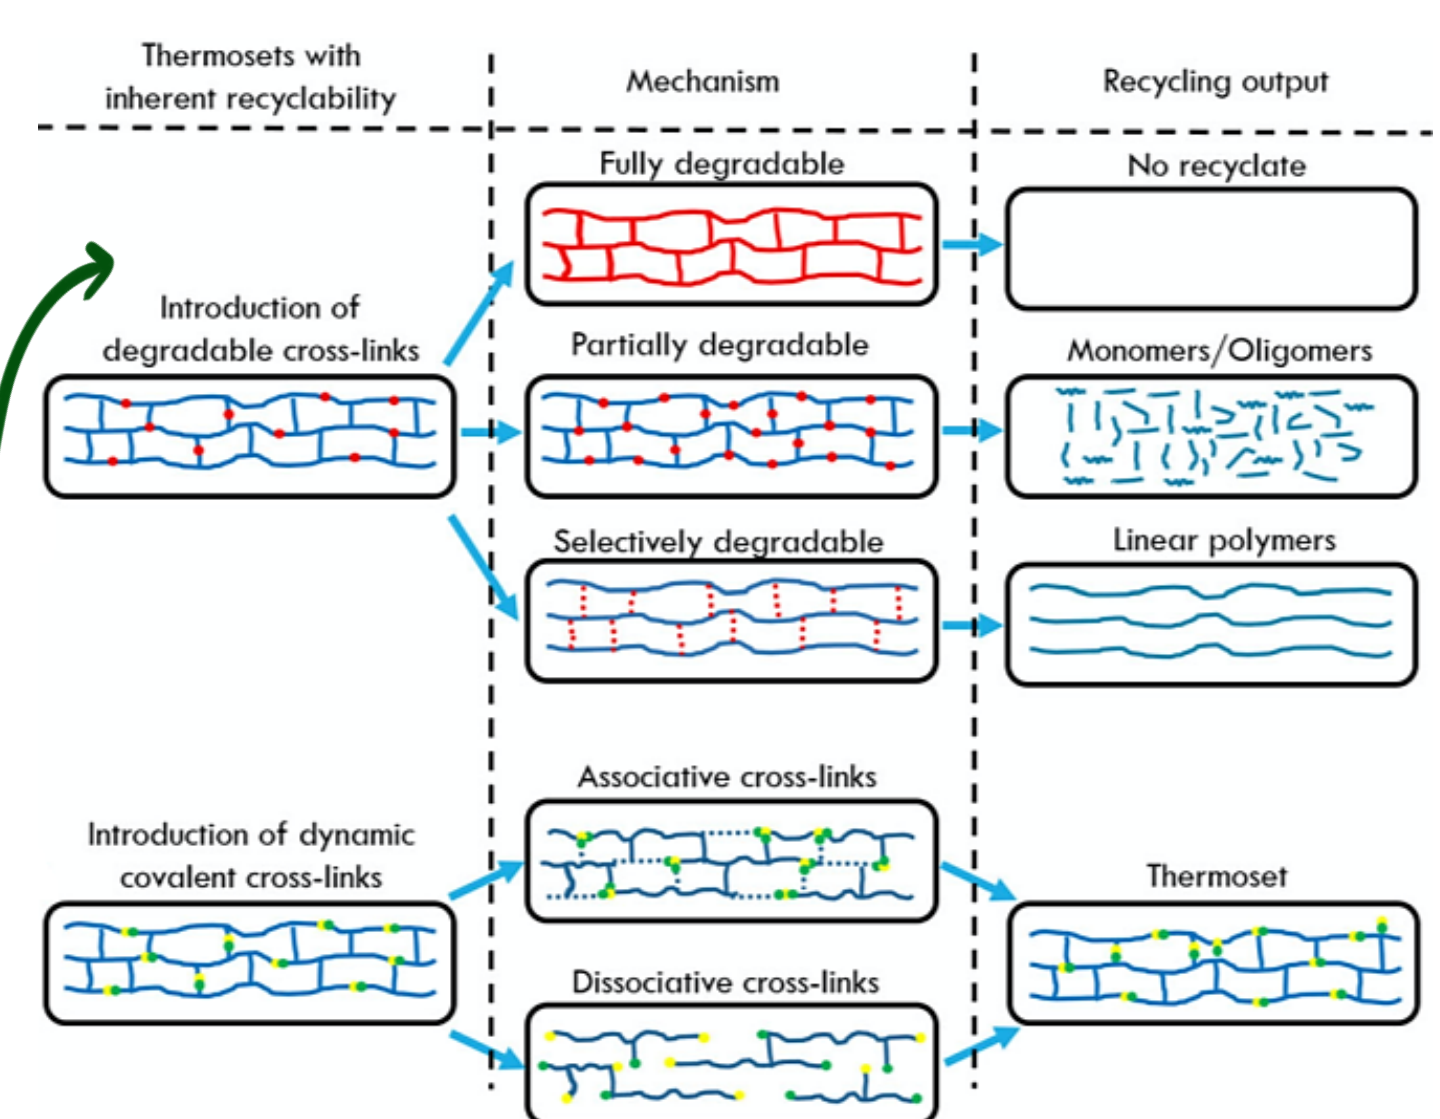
Thermosets with inherent recyclability

Mechanism

Recycling output

Fully degradable

No recyclate

Introduction of degradable cross-links

Partially degradable

Monomers/Oligomers

Selectively degradable

Linear polymers

Associative cross-links

Introduction of dynamic covalent cross-links

Thermoset

Dissociative cross-links